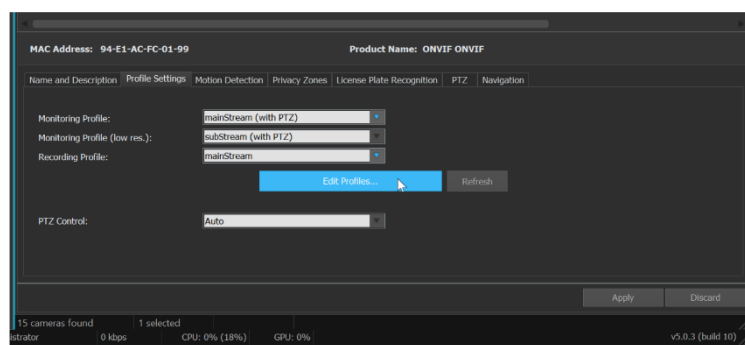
MAC Address: 94-E1-AC-FC-01-99

Product Name: ONVIF ONVIF

Name and Description | Profile Settings | Motion Detection | Privacy Zones | License Plate Recognition | PTZ | Navigation

Monitoring Profile: mainStream (with PTZ)

Monitoring Profile (low res.): subStream (with PTZ)

Recording Profile: mainStream

Edit Profiles...

Refresh

PTZ Control: Auto

Apply

Discard

15 cameras found

1 selected

istrator

0 kbps

CPU: 0% (18%)

GPU: 0%

v5.0.3 (build 10)